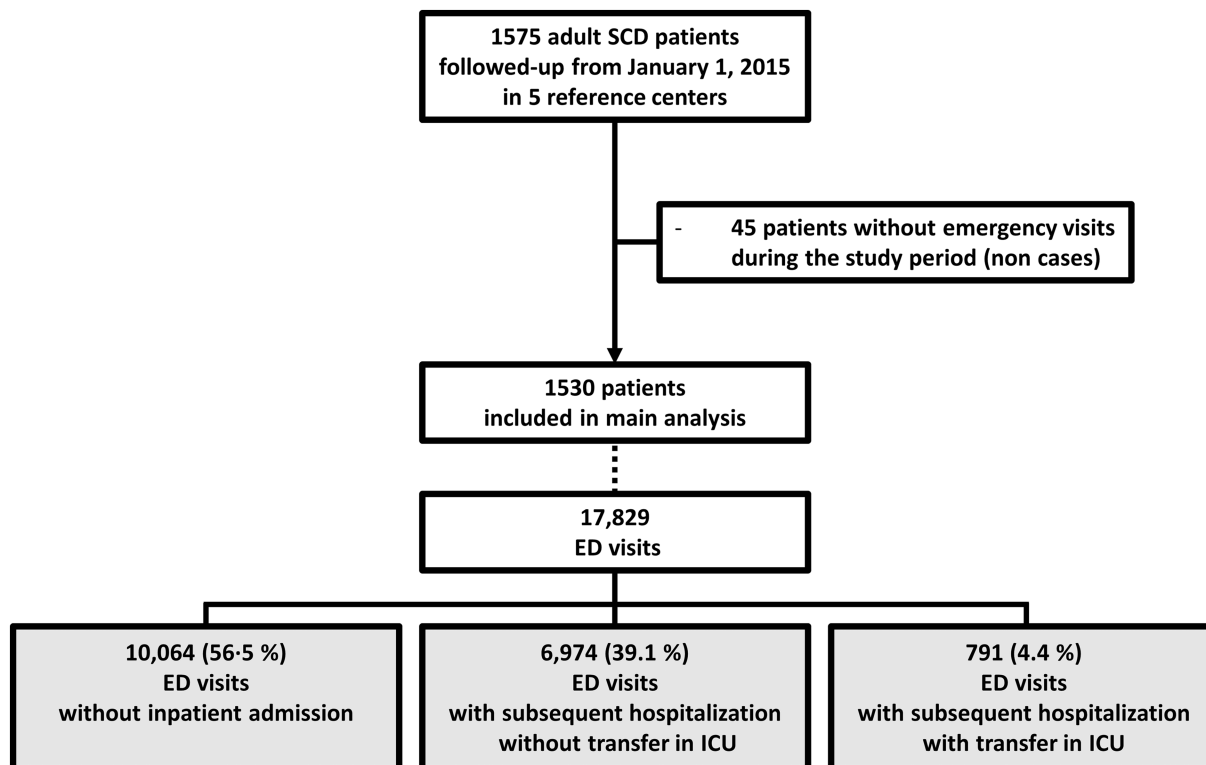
1575 adult SCD patients
followed-up from January 1, 2015
in 5 reference centers

- 45 patients without emergency visits during the study period (non cases)

1530 patients
included in main analysis

17,829
ED visits

10,064 (56·5 %)
ED visits
without inpatient admission

6,974 (39.1 %)
ED visits
with subsequent hospitalization
without transfer in ICU

791 (4.4 %)
ED visits
with subsequent hospitalization
with transfer in ICU